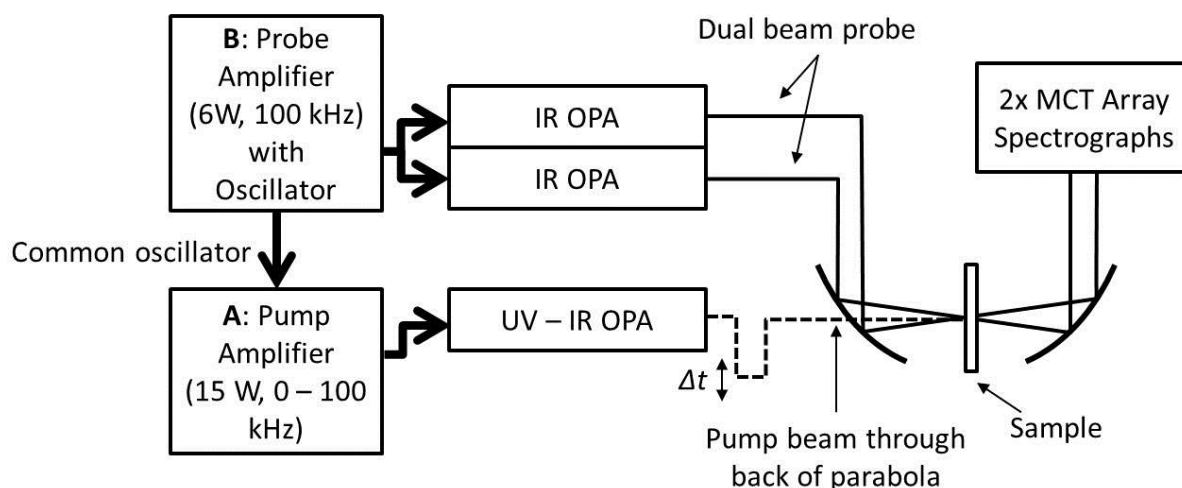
B: Probe Amplifier (6W, 100 kHz) with Oscillator

IR OPA

IR OPA

Dual beam probe

2x MCT Array Spectrographs

Common oscillator

A: Pump Amplifier (15 W, 0 – 100 kHz)

UV – IR OPA

$\Delta t$

Pump beam through back of parabola

Sample